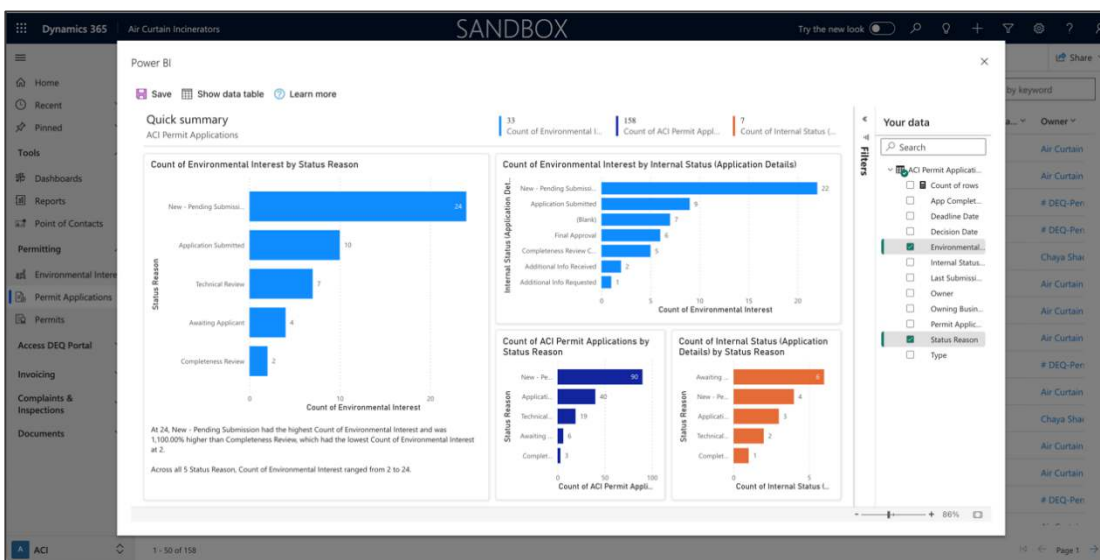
Dynamics 365 | Air Curtain Incinerators

SANDBOX

Try the new look

Share

Home
Recent
Pinned

Tools
Dashboards
Reports
Point of Contacts

Permitting
Environmental Intere
Permit Applications
Permits

Access DEQ Portal

Invoicing

Complaints & Inspections

Documents

ACI

1 - 50 of 158

Page 1

by keyword

Owner

Air Curtain
Air Curtain
# DEQ-Per
Air Curtain
# DEQ-Per
Chaya Shar
Air Curtain
Air Curtain
Air Curtain
# DEQ-Per
Chaya Shar
Air Curtain
Air Curtain
# DEQ-Per

Power BI

Save | Show data table | Learn more

Quick summary
ACI Permit Applications

33
Count of Environmental I...

158
Count of ACI Permit Appl...

7
Count of Internal Status (...

Count of Environmental Interest by Status Reason

| Status Reason | Count of Environmental Interest |
|---|---|
| New - Pending Submissi... | 24 |
| Application Submitted | 10 |
| Technical Review | 7 |
| Awaiting Applicant | 4 |
| Completeness Review | 2 |

0 10 20
Count of Environmental Interest

At 24, New - Pending Submission had the highest Count of Environmental Interest and was 1,100.00% higher than Completeness Review, which had the lowest Count of Environmental Interest at 2.

Across all 5 Status Reason, Count of Environmental Interest ranged from 2 to 24.

Count of Environmental Interest by Internal Status (Application Details)

| Internal Status (Application Det... | Count of Environmental Interest |
|---|---|
| New - Pending Submissi... | 22 |
| Application Submitted | 9 |
| (Blank) | 7 |
| Final Approval | 6 |
| Completeness Review C... | 5 |
| Additional Info Received | 2 |
| Additional Info Requested | 1 |

0 5 10 15 20
Count of Environmental Interest

Count of ACI Permit Applications by Status Reason

| Status Reason | Count of ACI Permit Appli... |
|---|---|
| New - Pe... | 90 |
| Applicati... | 40 |
| Technical... | 19 |
| Awaiting ... | 6 |
| Complet... | 3 |

0 50 100
Count of ACI Permit Appli...

Count of Internal Status (Application Details) by Status Reason

| Status Reason | Count of Internal Status (... |
|---|---|
| Awaiting ... | 6 |
| New - Pe... | 4 |
| Applicati... | 3 |
| Technical... | 2 |
| Complet... | 1 |

0 5
Count of Internal Status (...

Filters

Your data

Search

ACI Permit Applicati...
Count of rows
App Complet...
Deadline Date
Decision Date
Environmental...
Internal Status...
Last Submissi...
Owner
Owning Busin...
Permit Applic...
Status Reason
Type

86%